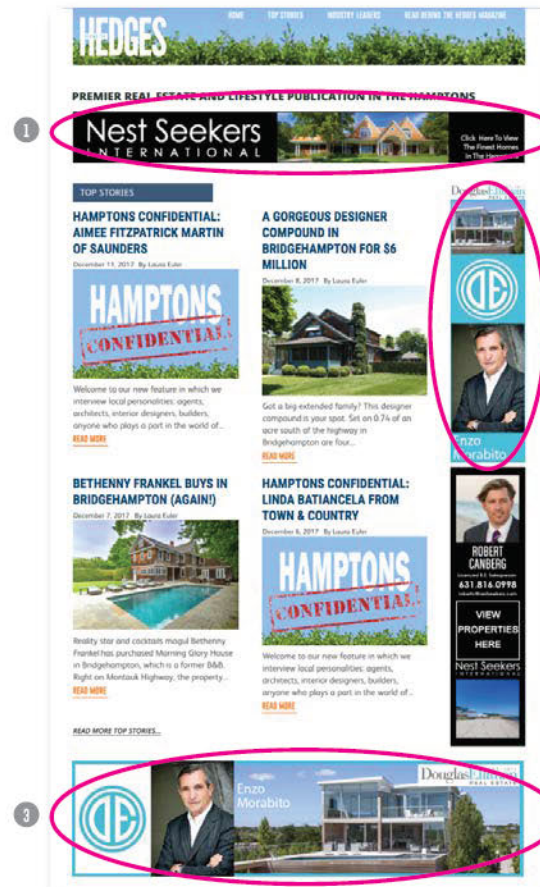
HEDGES

HOME TOP STORIES INDUSTRY LEADERS READ BEHIND THE HEDGES MAGAZINE

PREMIER REAL ESTATE AND LIFESTYLE PUBLICATION IN THE HAMPTONS

1

Nest Seekers INTERNATIONAL

Click Here To View The Finest Homes In The Hamptons

TOP STORIES

HAMPTONS CONFIDENTIAL: AIMEE FITZPATRICK MARTIN OF SAUNDERS

December 11, 2017 By Laura Euler

HAMPTONS CONFIDENTIAL

Welcome to our new feature in which we interview local personalities: agents, architects, interior designers, builders, anyone who plays a part in the world of...

READ MORE

A GORGEOUS DESIGNER COMPOUND IN BRIDGEHAMPTON FOR $6 MILLION

December 8, 2017 By Laura Euler

Got a big extended family? This designer compound is your spot. Set on 0.74 of an acre south of the highway in Bridgehampton are four...

READ MORE

BETHENNY FRANKEL BUYS IN BRIDGEHAMPTON (AGAIN!)

December 7, 2017 By Laura Euler

Reality star and cocktails mogul Bethenny Frankel has purchased Morning Glory House in Bridgehampton, which is a former B&B. Right on Montauk Highway, the property...

READ MORE

HAMPTONS CONFIDENTIAL: LINDA BATIANCELA FROM TOWN & COUNTRY

December 6, 2017 By Laura Euler

HAMPTONS CONFIDENTIAL

Welcome to our new feature in which we interview local personalities: agents, architects, interior designers, builders, anyone who plays a part in the world of...

READ MORE

READ MORE TOP STORIES...

Douglas Elliman REAL ESTATE

DE

Enzo Morabito

ROBERT CANBERG

Licensed R.E. Salesperson

631.816.0998

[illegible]

VIEW PROPERTIES HERE

Nest Seekers INTERNATIONAL

3

DE

Enzo Morabito

Douglas Elliman REAL ESTATE